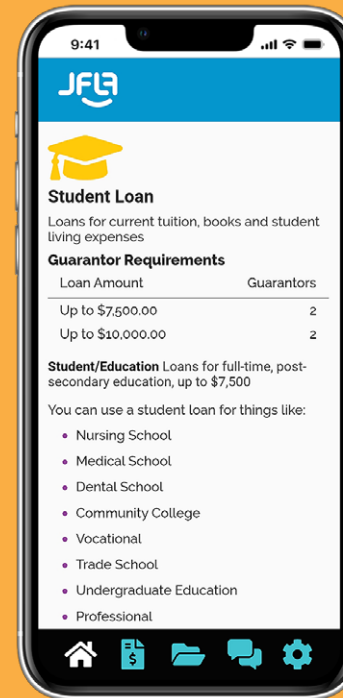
9:41

JFLA

Student Loan

Loans for current tuition, books and student living expenses

Guarantor Requirements

| Loan Amount | Guarantors |
|---|---|
| Up to $7,500.00 | 2 |
| Up to $10,000.00 | 2 |

Student/Education Loans for full-time, post-secondary education, up to $7,500

You can use a student loan for things like:

- Nursing School
- Medical School
- Dental School
- Community College
- Vocational
- Trade School
- Undergraduate Education
- Professional